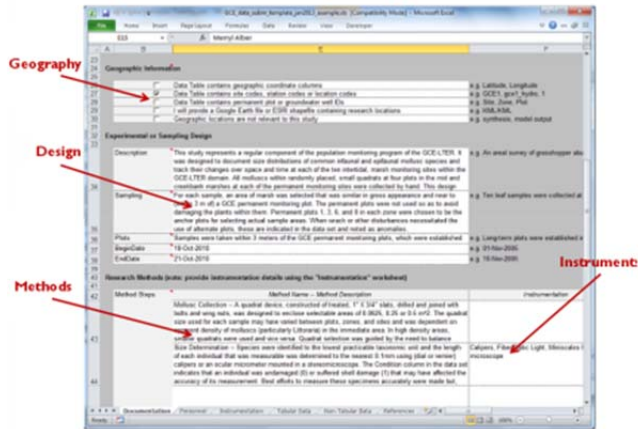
GCE_data_submit_template_gen052_example.xls [Compatibility Mode] - Microsoft Excel

File Home Insert Page Layout Formulas Data Review View Developer

E33 Merryl Alber

Geography

Design

Methods

Instrument

Geographic Information

Data Table contains geographic coordinate columns | e.g. Latitude, Longitude
Data Table contains site codes, station codes or location codes | e.g. GCE1, gce1_hydro_1
Data Table contains permanent plot or groundwater well IDs | e.g. Site, Zone, Plot
I will provide a Google Earth file or ESRI shapefile containing research locations | e.g. KML/KMZ
Geographic locations are not relevant to this study | e.g. synthesis, model output

Experimental or Sampling Design

Description | This study represents a regular component of the population monitoring program of the GCE-LTER. It was designed to document size distributions of common infaunal and epifaunal mollusc species and track their changes over space and time at each of the ten intertidal, marsh monitoring sites within the GCE-LTER domain. All molluscs within randomly placed, small quadrats at four plots in the mid and creekbank marshes at each of the permanent monitoring sites were collected by hand. This design | e.g. An areal survey of grasshopper abu

Sampling | For each sample, an area of marsh was selected that was similar in plant appearance and near to (within 3 m of) a GCE permanent monitoring plot. The permanent plots were not used so as to avoid damaging the plants within them. Permanent plots 1, 3, 6, and 8 in each zone were chosen to be the anchor plots for selecting actual sample areas. When wrack or other disturbances necessitated the use of alternate plots, these are indicated in the data set and noted as anomalies. | e.g. Ten leaf samples were collected at

Plots | Samples were taken within 3 meters of the GCE permanent monitoring plots, which were established | e.g. Long-term plots were established a
BeginDate | 19-Oct-2010 | e.g. 21-Nov-2006
EndDate | 21-Oct-2010 | e.g. 18-Nov-2006

Research Methods (note: provide instrumentation details using the "Instrumentation" worksheet)

Method Steps | Method Name -- Method Description | Instrumentation

Mollusc Collection -- A quadrat device, constructed of treated, 1" X 3/4" slats, drilled and joined with bolts and wing nuts, was designed to enclose selectable areas of 0.0625, 0.25 or 0.5 m^2. The quadrat size used for each sample may have varied between plots, zones, and sites and was dependent on apparent density of molluscs (particularly Littorina) in the immediate area. In high density areas, smaller quadrats were used and vice versa. Quadrat selection was guided by the need to balance

Size Determination -- Species were identified to the lowest practicable taxonomic unit and the length of each individual that was measurable was determined to the nearest 0.1mm using (dial or vernier) calipers or an ocular micrometer mounted in a stereomicroscope. The Condition column in the data set indicates that an individual was undamaged (0) or suffered shell damage (1) that may have affected the accuracy of its measurement. Best efforts to measure these specimens accurately were made but | Calipers, Fiber Optic Light, Miniscale Microscope

Documentation | Personnel | Instrumentation | Tabular Data | Non-Tabular Data | References
Ready